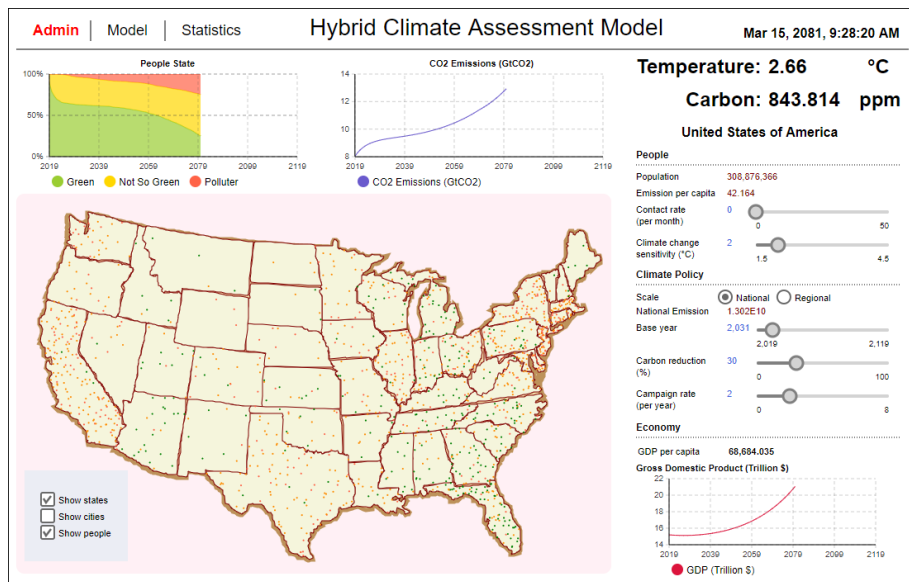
Admin | Model | Statistics

Hybrid Climate Assessment Model

Mar 15, 2081, 9:28:20 AM

People State

100%
50%
0%
2019 2039 2059 2079 2099 2119

Green Not So Green Polluter

CO2 Emissions (GtCO2)

14
12
10
8
2019 2039 2059 2079 2099 2119

CO2 Emissions (GtCO2)

Temperature: 2.66 °C

Carbon: 843.814 ppm

United States of America

People

Population 308,876,366
Emission per capita 42.164
Contact rate (per month) 0
0 50
Climate change sensitivity (°C) 2
1.5 4.5

Climate Policy

Scale National Regional
National Emission 1.302E10
Base year 2.031
2.019 2.119
Carbon reduction (%) 30
0 100
Campaign rate (per year) 2
0 8

Economy

GDP per capita 68,684.035

Gross Domestic Product (Trillion $)

22
20
18
16
14
2019 2039 2059 2079 2099 2119

GDP (Trillion $)

Show states
Show cities
Show people